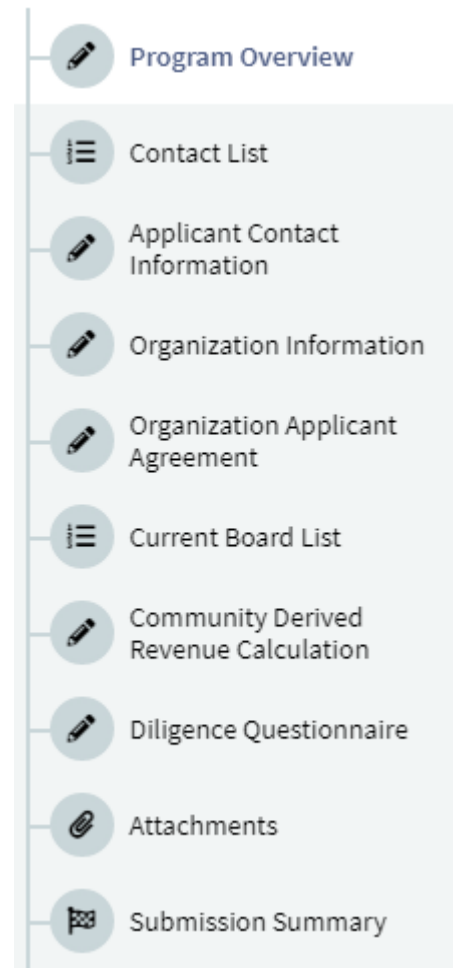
Program Overview

Contact List

Applicant Contact Information

Organization Information

Organization Applicant Agreement

Current Board List

Community Derived Revenue Calculation

Diligence Questionnaire

Attachments

Submission Summary